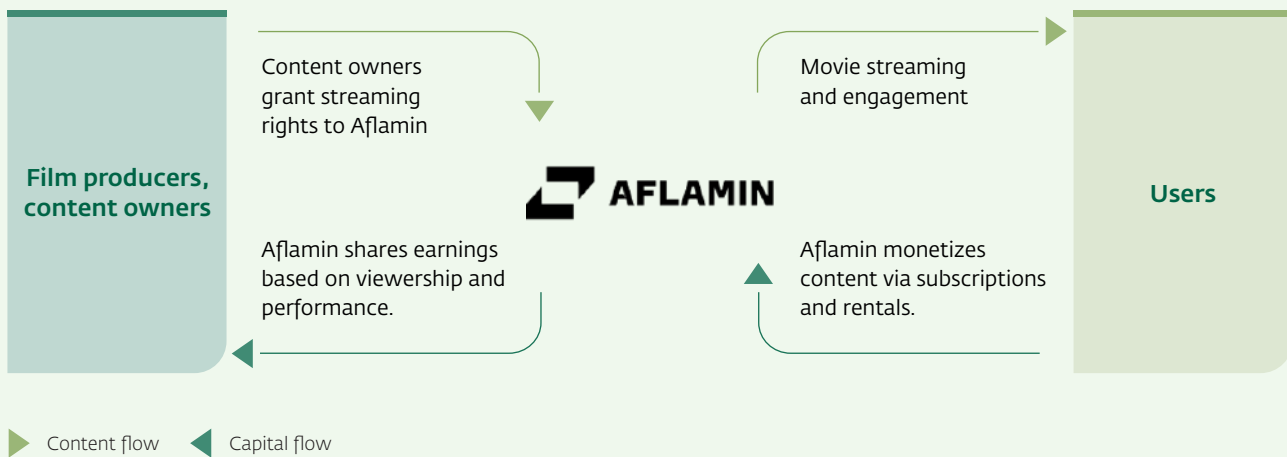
Film producers, content owners

Content owners grant streaming rights to Aflamin

Movie streaming and engagement

Users

AFLAMIN

Aflamin shares earnings based on viewership and performance.

Aflamin monetizes content via subscriptions and rentals.

Content flow Capital flow